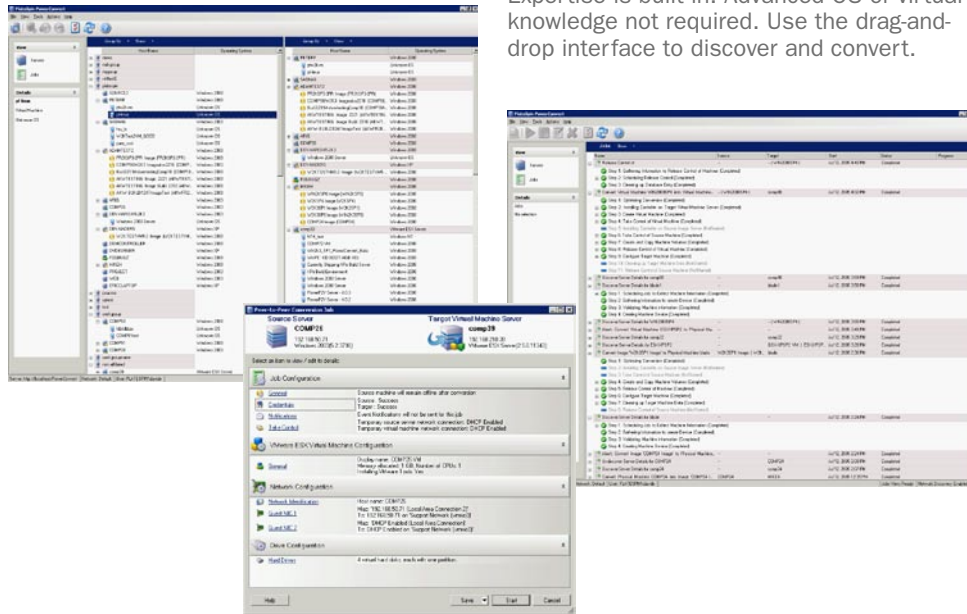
Expertise is built in. Advanced OS or virtual knowledge not required. Use the drag-and-drop interface to discover and convert.

PlateSpin PowerConvert
Servers
Jobs
Details
Peer-to-Peer Conversion Job
Source Server
COMP26
Target Virtual Machine Server
comp29
Select an item to view / edit its details:
Job Configuration
General
Credentials
Notifications
Take Control
Source machine will remain offline after conversion
Source: Success
Target: Success
VMware ESX Virtual Machine Configuration
General
Network Configuration
Network Identification
Guest NIC 1
Guest NIC 2
Drive Configuration
Hard Drives
Help
Save
Start
Cancel
Jobs
Completed